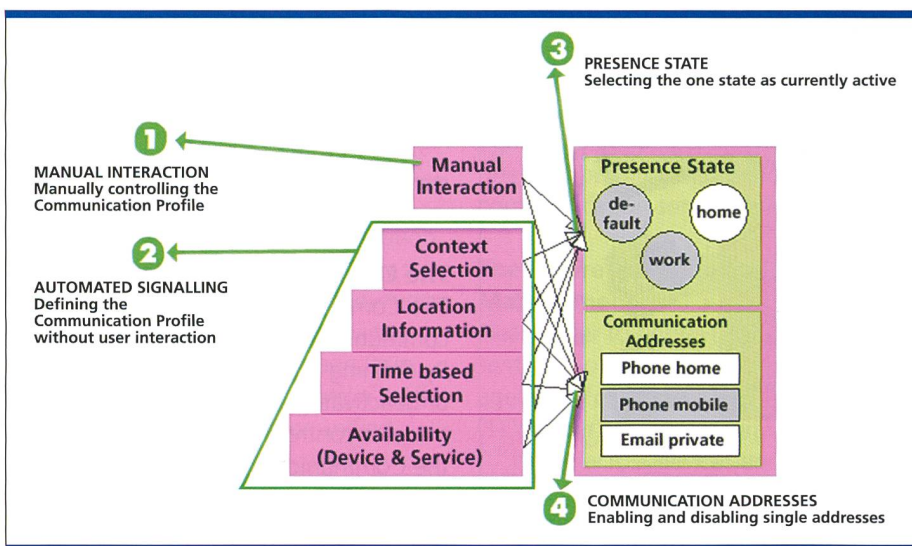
3
PRESENCE STATE
Selecting the one state as currently active

1
MANUAL INTERACTION
Manually controlling the Communication Profile

2
AUTOMATED SIGNALLING
Defining the Communication Profile without user interaction

Manual Interaction

Context Selection

Location Information

Time based Selection

Availability (Device & Service)

Presence State

de-fault

home

work

Communication Addresses

Phone home

Phone mobile

Email private

4
COMMUNICATION ADDRESSES
Enabling and disabling single addresses